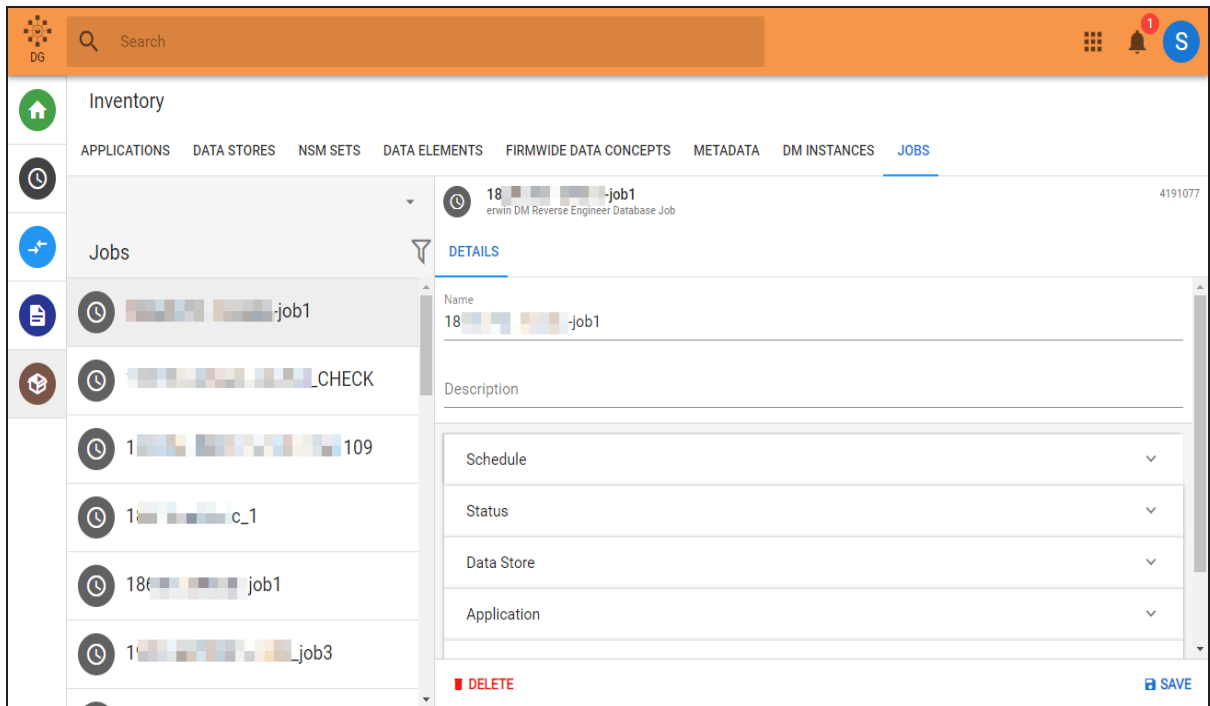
DG

Search

1

S

Inventory

APPLICATIONS DATA STORES NSM SETS DATA ELEMENTS FIRMWIDE DATA CONCEPTS METADATA DM INSTANCES JOBS

Jobs

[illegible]-job1

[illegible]_CHECK

1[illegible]109

1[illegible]c_1

18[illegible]job1

1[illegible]_job3

18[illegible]-job1
erwin DM Reverse Engineer Database Job

4191077

DETAILS

Name
18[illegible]-job1

Description

Schedule

Status

Data Store

Application

DELETE

SAVE